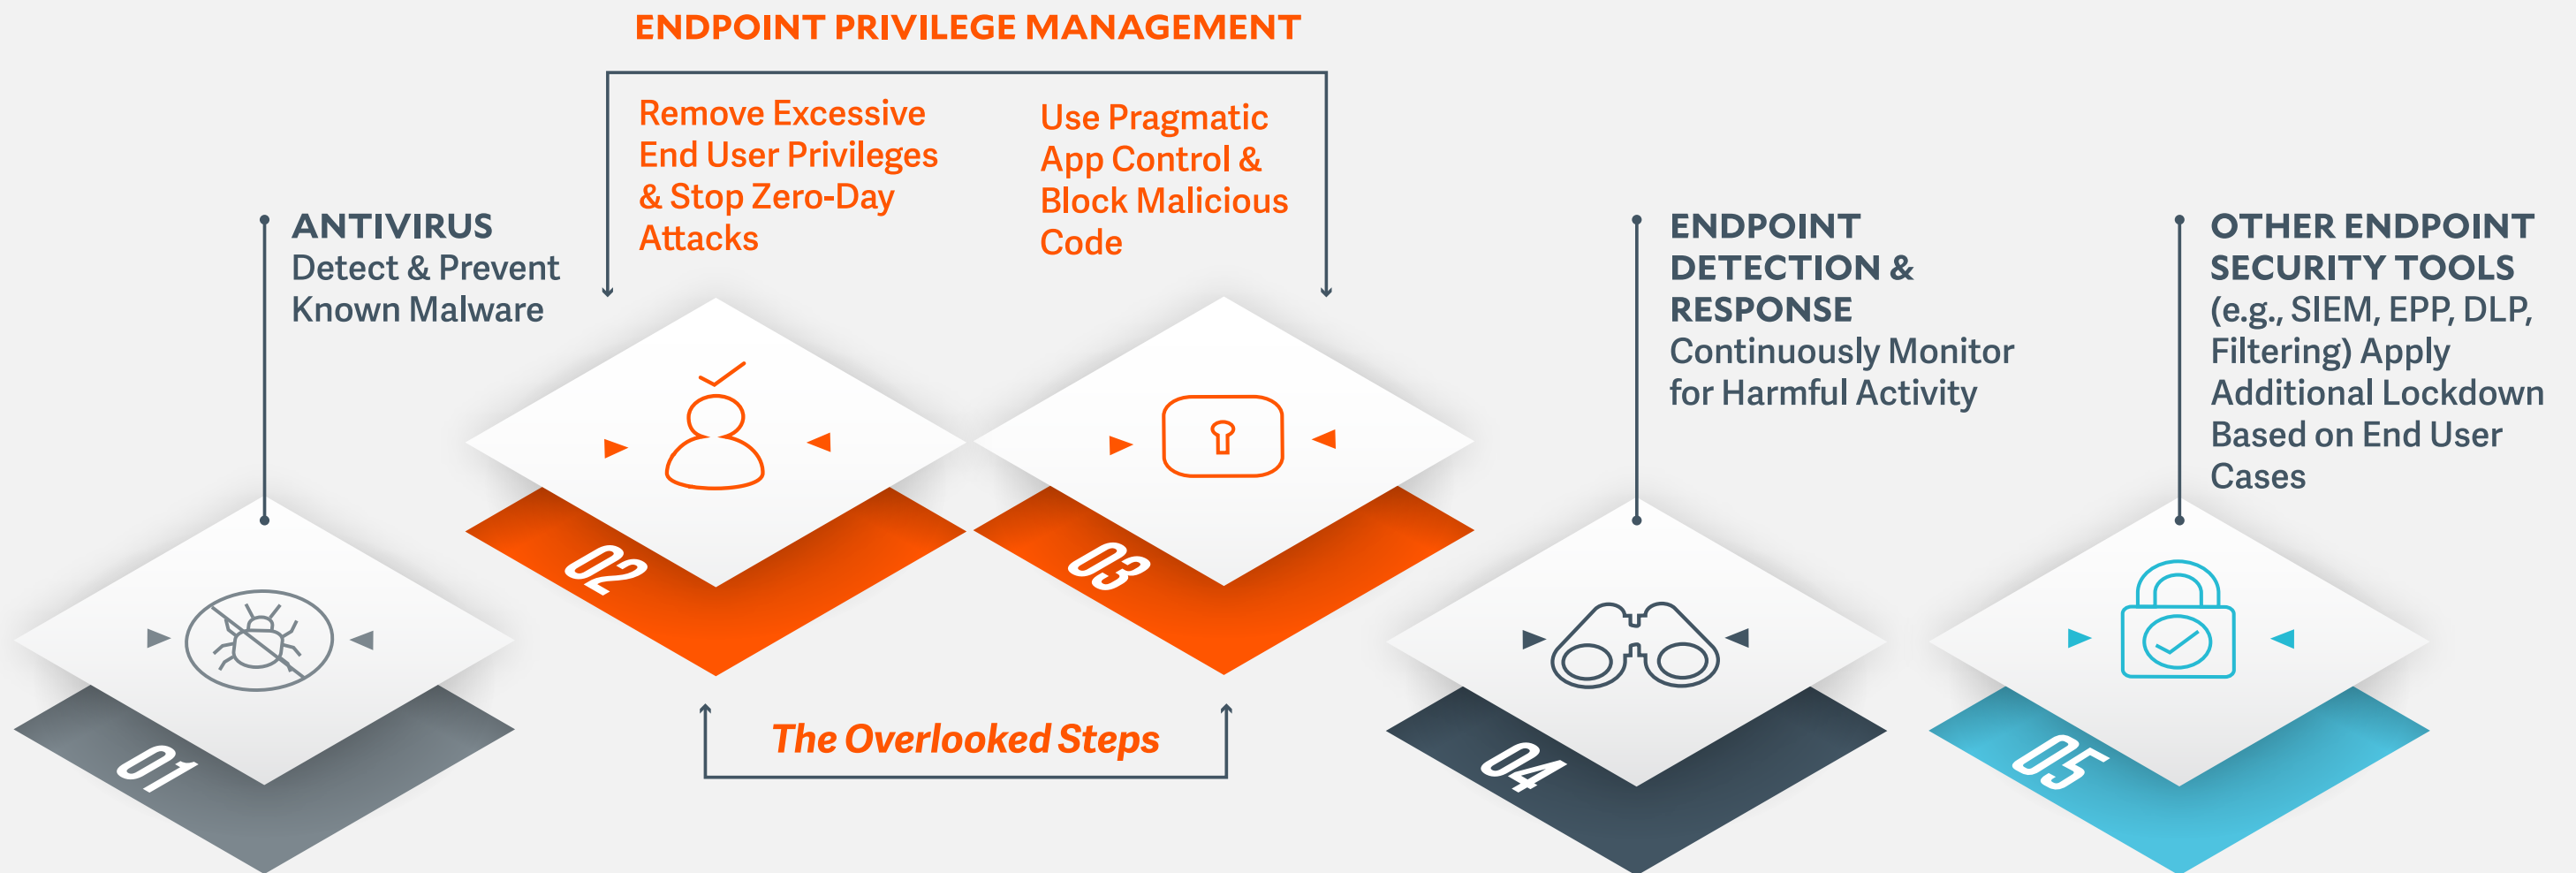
ENDPOINT PRIVILEGE MANAGEMENT

Remove Excessive End User Privileges & Stop Zero-Day Attacks

Use Pragmatic App Control & Block Malicious Code

ANTIVIRUS
Detect & Prevent Known Malware

ENDPOINT DETECTION & RESPONSE
Continuously Monitor for Harmful Activity

OTHER ENDPOINT SECURITY TOOLS
(e.g., SIEM, EPP, DLP, Filtering) Apply Additional Lockdown Based on End User Cases

02

03

01

04

05

The Overlooked Steps